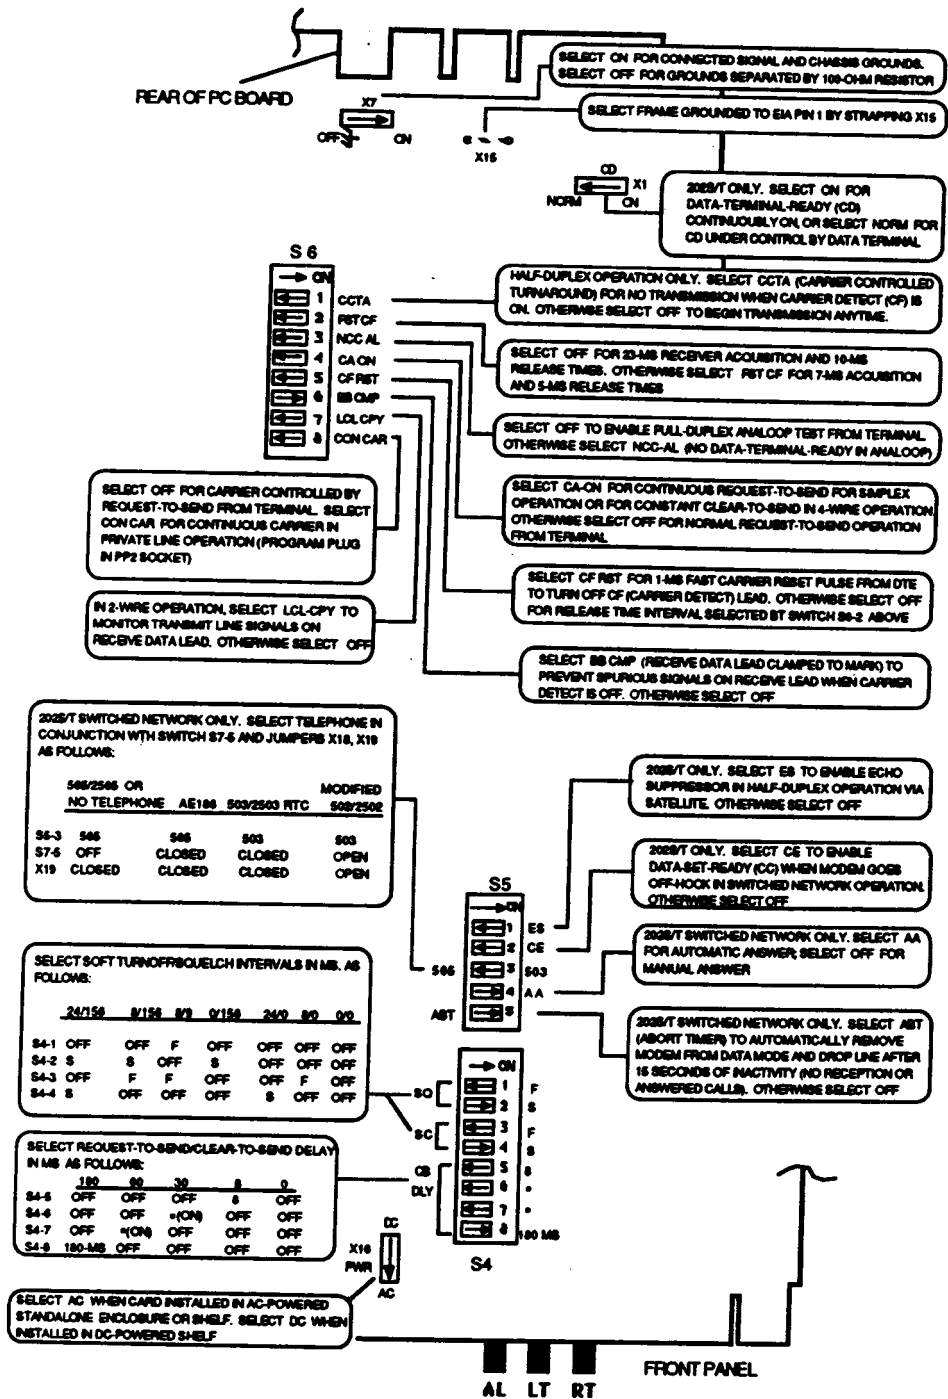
REAR OF PC BOARD

SELECT ON FOR CONNECTED SIGNAL AND CHASSIS GROUNDS. SELECT OFF FOR GROUNDS SEPARATED BY 100-OHM RESISTOR

X7
OFF ON

SELECT FRAME GROUNDED TO EIA PIN 1 BY STRAPPING X15

X15

CD
X1
NORM ON

2029/T ONLY. SELECT ON FOR DATA-TERMINAL-READY (CD) CONTINUOUSLY ON, OR SELECT NORM FOR CD UNDER CONTROL BY DATA TERMINAL

S 6
ON
1 CCTA
2 FST CF
3 NCC AL
4 CA ON
5 CF RST
6 SB CMP
7 LCL CPY
8 CON CAR

HALF-DUPLEX OPERATION ONLY. SELECT CCTA (CARRIER CONTROLLED TURNAROUND) FOR NO TRANSMISSION WHEN CARRIER DETECT (CF) IS ON. OTHERWISE SELECT OFF TO BEGIN TRANSMISSION ANYTIME.

SELECT OFF FOR 23-MS RECEIVER ACQUISITION AND 10-MS RELEASE TIMES. OTHERWISE SELECT FST CF FOR 7-MS ACQUISITION AND 5-MS RELEASE TIMES

SELECT OFF TO ENABLE FULL-DUPLEX ANALOOP TEST FROM TERMINAL. OTHERWISE SELECT NCC-AL (NO DATA-TERMINAL-READY IN ANALOOP)

SELECT CA-ON FOR CONTINUOUS REQUEST-TO-SEND FOR SIMPLEX OPERATION OR FOR CONSTANT CLEAR-TO-SEND IN 4-WIRE OPERATION. OTHERWISE SELECT OFF FOR NORMAL REQUEST-TO-SEND OPERATION FROM TERMINAL

SELECT OFF FOR CARRIER CONTROLLED BY REQUEST-TO-SEND FROM TERMINAL. SELECT CON CAR FOR CONTINUOUS CARRIER IN PRIVATE LINE OPERATION (PROGRAM PLUG IN PP2 SOCKET)

SELECT CF RST FOR 1-MS FAST CARRIER RESET PULSE FROM DTE TO TURN OFF CF (CARRIER DETECT) LEAD. OTHERWISE SELECT OFF FOR RELEASE TIME INTERVAL SELECTED BY SWITCH S6-2 ABOVE

IN 2-WIRE OPERATION, SELECT LCL-CPY TO MONITOR TRANSMIT LINE SIGNALS ON RECEIVE DATA LEAD. OTHERWISE SELECT OFF

SELECT SB CMP (RECEIVE DATA LEAD CLAMPED TO MARK) TO PREVENT SPURIOUS SIGNALS ON RECEIVE LEAD WHEN CARRIER DETECT IS OFF. OTHERWISE SELECT OFF

2026/T SWITCHED NETWORK ONLY. SELECT TELEPHONE IN CONJUNCTION WITH SWITCH S7-5 AND JUMPERS X18, X19 AS FOLLOWS:

| | 565/2565 OR NO TELEPHONE | AE186 | 503/2503 RTC | MODIFIED 503/2502 |
|---|---|---|---|---|
| S5-3 | 565 | 565 | 503 | 503 |
| S7-5 | OFF | CLOSED | CLOSED | OPEN |
| X19 | CLOSED | CLOSED | CLOSED | OPEN |

S5
ON
1 ES
2 CE
565 3 503
4 AA
ABT 5

2026/T ONLY. SELECT ES TO ENABLE ECHO SUPPRESSOR IN HALF-DUPLEX OPERATION VIA SATELLITE. OTHERWISE SELECT OFF

2029/T ONLY. SELECT CE TO ENABLE DATA-SET-READY (CC) WHEN MODEM GOES OFF-HOOK IN SWITCHED NETWORK OPERATION. OTHERWISE SELECT OFF

2026/T SWITCHED NETWORK ONLY. SELECT AA FOR AUTOMATIC ANSWER; SELECT OFF FOR MANUAL ANSWER

2026/T SWITCHED NETWORK ONLY. SELECT ABT (ABORT TIMER) TO AUTOMATICALLY REMOVE MODEM FROM DATA MODE AND DROP LINE AFTER 15 SECONDS OF INACTIVITY (NO RECEPTION OR ANSWERED CALLS). OTHERWISE SELECT OFF

SELECT SOFT TURNOFF/SQUELCH INTERVALS IN MS. AS FOLLOWS:

| | 24/156 | 8/156 | 8/8 | 0/156 | 24/0 | 8/0 | 0/0 |
|---|---|---|---|---|---|---|---|
| S4-1 | OFF | OFF | F | OFF | OFF | OFF | OFF |
| S4-2 | S | S | OFF | S | OFF | OFF | OFF |
| S4-3 | OFF | F | F | OFF | OFF | F | OFF |
| S4-4 | S | OFF | OFF | OFF | S | OFF | OFF |

ON
SO 1 F
2 S
SC 3 F
4 S
CS 5 S
DLY 6 •
7 •
8 180 MS
S4

SELECT REQUEST-TO-SEND/CLEAR-TO-SEND DELAY IN MS AS FOLLOWS:

| | 180 | 60 | 30 | 8 | 0 |
|---|---|---|---|---|---|
| S4-5 | OFF | OFF | OFF | 8 | OFF |
| S4-6 | OFF | OFF | •(ON) | OFF | OFF |
| S4-7 | OFF | •(ON) | OFF | OFF | OFF |
| S4-8 | 180-MS | OFF | OFF | OFF | OFF |

DC
X16
PWR
AC

SELECT AC WHEN CARD INSTALLED IN AC-POWERED STANDALONE ENCLOSURE OR SHELF. SELECT DC WHEN INSTALLED IN DC-POWERED SHELF

FRONT PANEL

AL LT RT